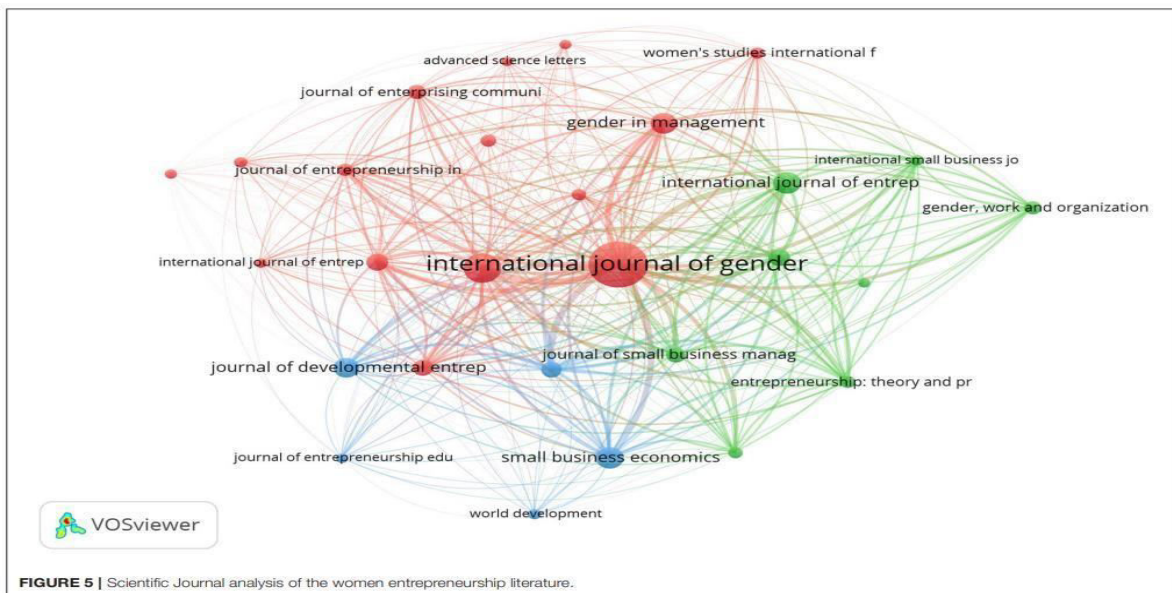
advanced science letters
women's studies international f
journal of enterprising communi
gender in management
journal of entrepreneurship in
international small business jo
international journal of entrep
gender, work and organization
international journal of entrep
international journal of gender
journal of developmental entrep
journal of small business manag
entrepreneurship: theory and pr
journal of entrepreneurship edu
small business economics
world development
VOSviewer

FIGURE 5 | Scientific Journal analysis of the women entrepreneurship literature.